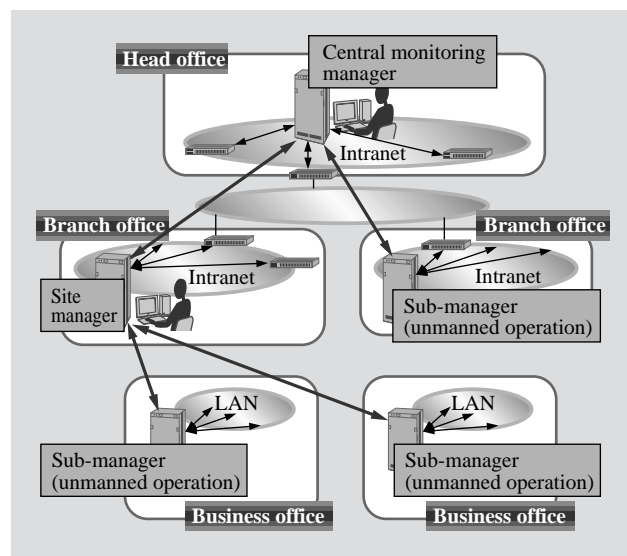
Head office

Central monitoring manager

Intranet

Branch office

Intranet

Site manager

Branch office

Intranet

Sub-manager (unmanned operation)

LAN

Sub-manager (unmanned operation)

Business office

LAN

Sub-manager (unmanned operation)

Business office